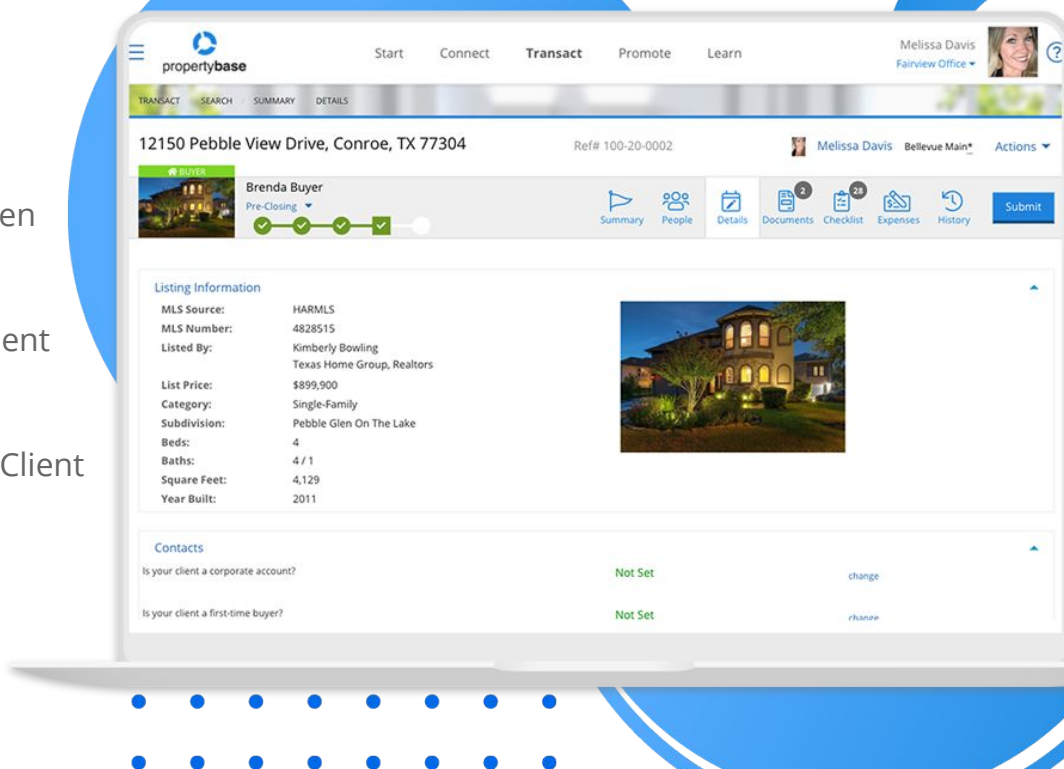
en

ent

Client

propertybase

Start Connect Transact Promote Learn

Melissa Davis
Fairview Office

TRANSACT SEARCH SUMMARY DETAILS

12150 Pebble View Drive, Conroe, TX 77304

Ref# 100-20-0002

Melissa Davis Bellevue Main Actions

BUYER

Brenda Buyer
Pre-Closing

Summary People Details 2 Documents 28 Checklist Expenses History Submit

Listing Information

| | |
|---|---|
| MLS Source: | HARMLS |
| MLS Number: | 4828515 |
| Listed By: | Kimberly Bowling<br>Texas Home Group, Realtors |
| List Price: | \$899,900 |
| Category: | Single-Family |
| Subdivision: | Pebble Glen On The Lake |
| Beds: | 4 |
| Baths: | 4 / 1 |
| Square Feet: | 4,129 |
| Year Built: | 2011 |

Contacts

Is your client a corporate account? Not Set change

Is your client a first-time buyer? Not Set change